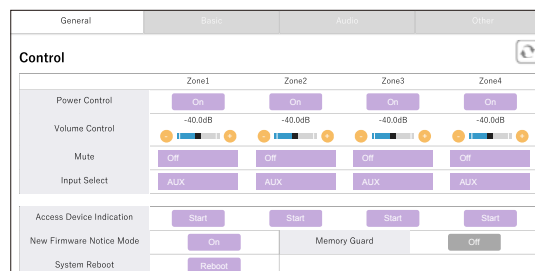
General Basic Audio Other

Control

| | Zone1 | Zone2 | Zone3 | Zone4 |
|---|---|---|---|---|
| Power Control | On | On | On | On |
| Volume Control | -40.0dB - + | -40.0dB - + | -40.0dB - + | -40.0dB - + |
| Mute | Off | Off | Off | Off |
| Input Select | AUX | AUX | AUX | AUX |

| | | | | |
|---|---|---|---|---|
| Access Device Indication | Start | Start | Start | Start |
| New Firmware Notice Mode | On | Memory Guard | Off | |
| System Reboot | Reboot | | | |